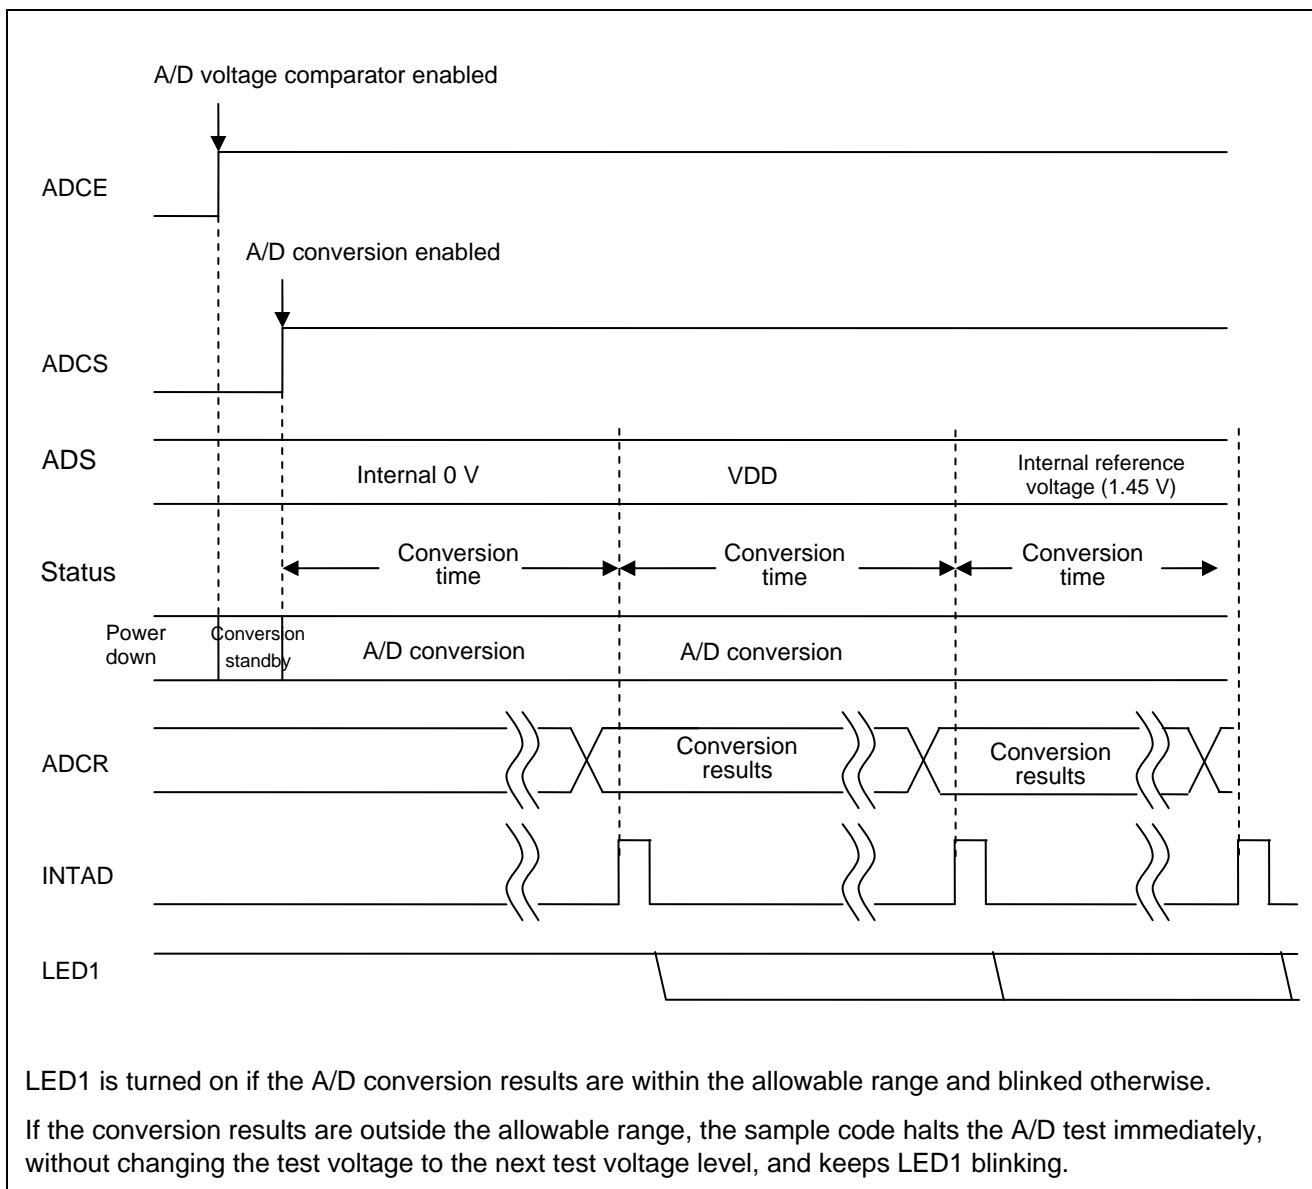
A/D voltage comparator enabled

ADCE

A/D conversion enabled

ADCS

ADS

Internal 0 V

VDD

Internal reference voltage (1.45 V)

Status

Conversion time

Conversion time

Conversion time

Power down

Conversion standby

A/D conversion

A/D conversion

ADCR

Conversion results

Conversion results

INTAD

LED1

LED1 is turned on if the A/D conversion results are within the allowable range and blinked otherwise.

If the conversion results are outside the allowable range, the sample code halts the A/D test immediately, without changing the test voltage to the next test voltage level, and keeps LED1 blinking.